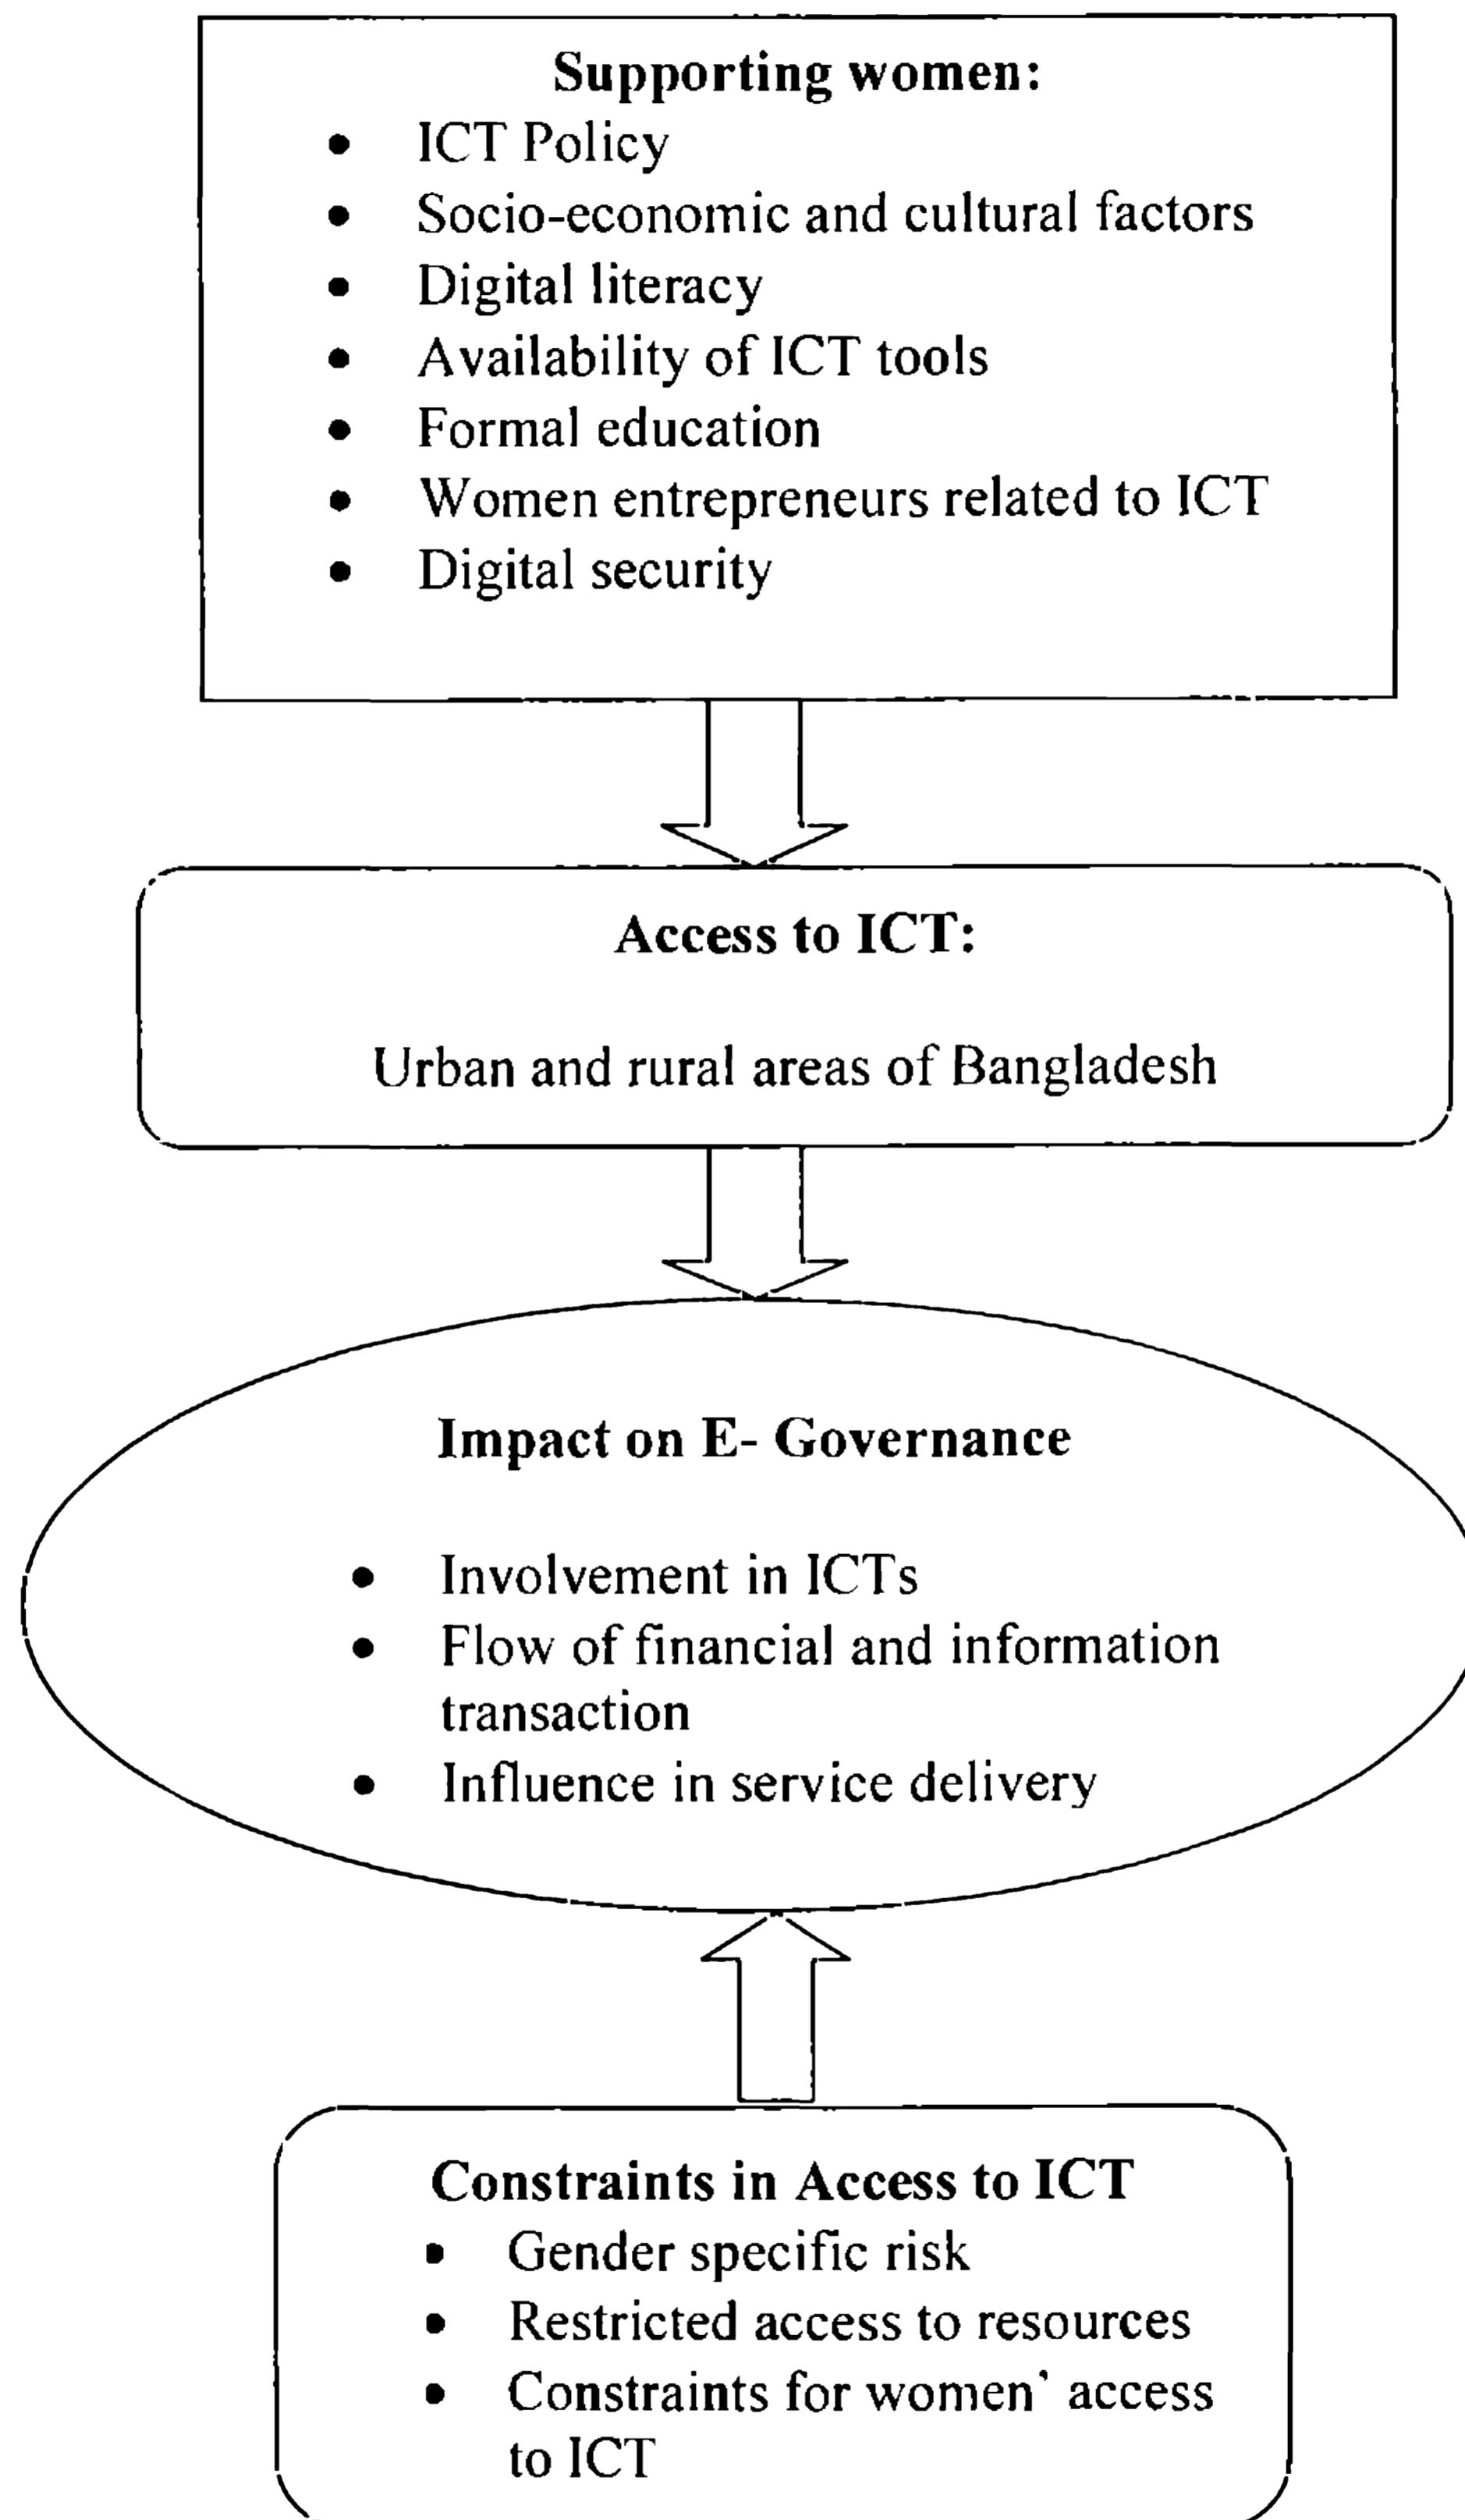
**Supporting women:**

- ICT Policy
- Socio-economic and cultural factors
- Digital literacy
- Availability of ICT tools
- Formal education
- Women entrepreneurs related to ICT
- Digital security

**Access to ICT:**

Urban and rural areas of Bangladesh

**Impact on E- Governance**

- Involvement in ICTs
- Flow of financial and information transaction
- Influence in service delivery

**Constraints in Access to ICT**

- Gender specific risk
- Restricted access to resources
- Constraints for women' access to ICT